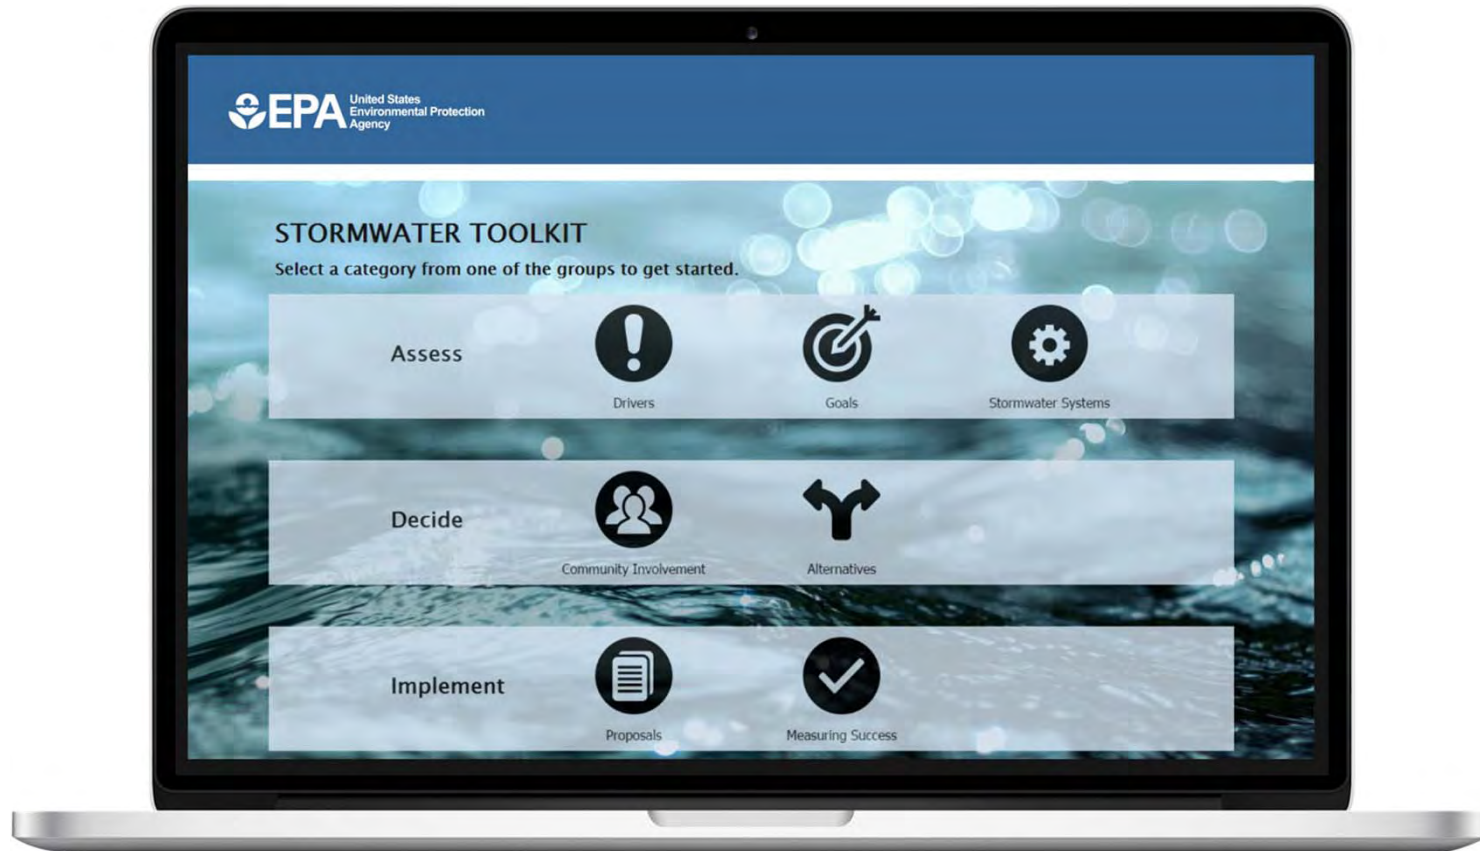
EPA United States Environmental Protection Agency

STORMWATER TOOLKIT

Select a category from one of the groups to get started.

Assess

Drivers

Goals

Stormwater Systems

Decide

Community Involvement

Alternatives

Implement

Proposals

Measuring Success